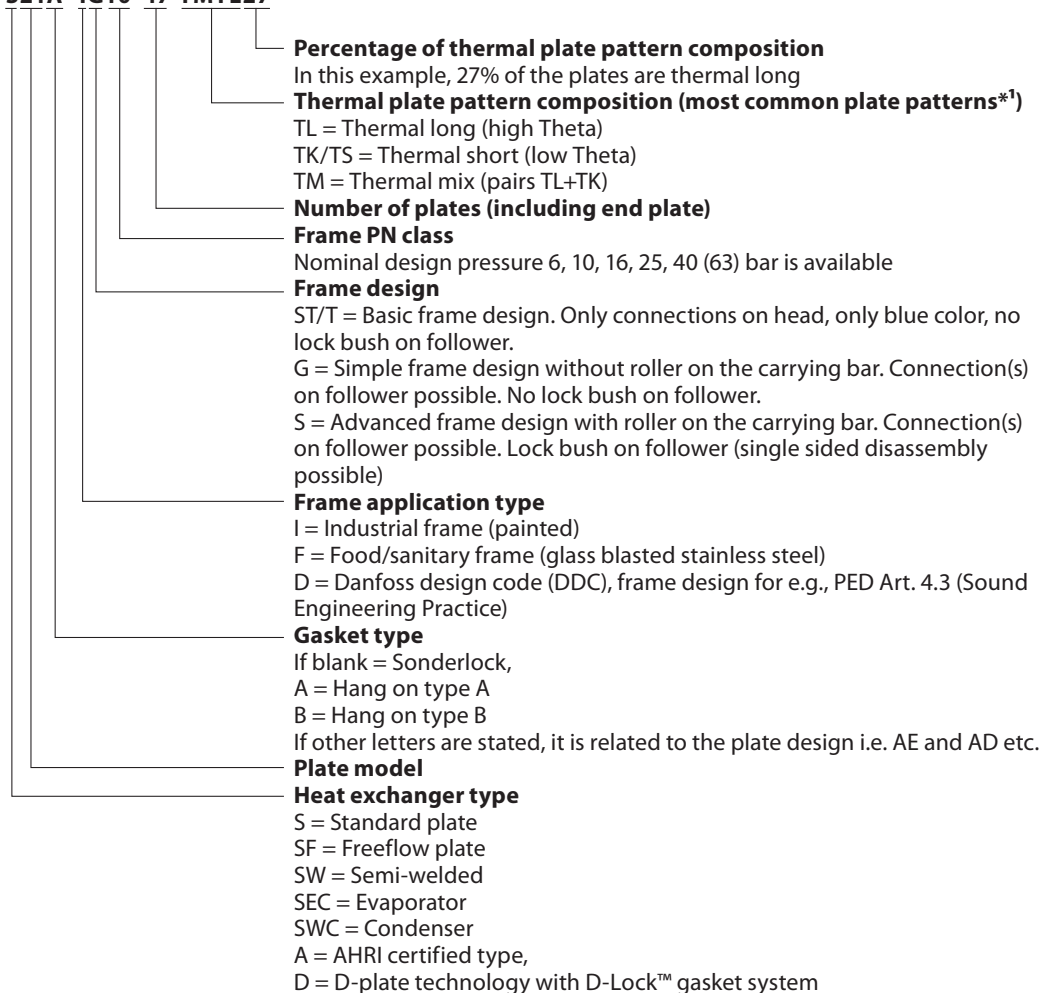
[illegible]

Percentage of thermal plate pattern composition
In this example, 27% of the plates are thermal long

Thermal plate pattern composition (most common plate patterns*$^1$)
TL = Thermal long (high Theta)
TK/TS = Thermal short (low Theta)
TM = Thermal mix (pairs TL+TK)

Number of plates (including end plate)

Frame PN class
Nominal design pressure 6, 10, 16, 25, 40 (63) bar is available

Frame design
ST/T = Basic frame design. Only connections on head, only blue color, no lock bush on follower.
G = Simple frame design without roller on the carrying bar. Connection(s) on follower possible. No lock bush on follower.
S = Advanced frame design with roller on the carrying bar. Connection(s) on follower possible. Lock bush on follower (single sided disassembly possible)

Frame application type
I = Industrial frame (painted)
F = Food/sanitary frame (glass blasted stainless steel)
D = Danfoss design code (DDC), frame design for e.g., PED Art. 4.3 (Sound Engineering Practice)

Gasket type
If blank = Sonderlock,
A = Hang on type A
B = Hang on type B
If other letters are stated, it is related to the plate design i.e. AE and AD etc.

Plate model

Heat exchanger type
S = Standard plate
SF = Freeflow plate
SW = Semi-welded
SEC = Evaporator
SWC = Condenser
A = AHRI certified type,
D = D-plate technology with D-Lock™ gasket system